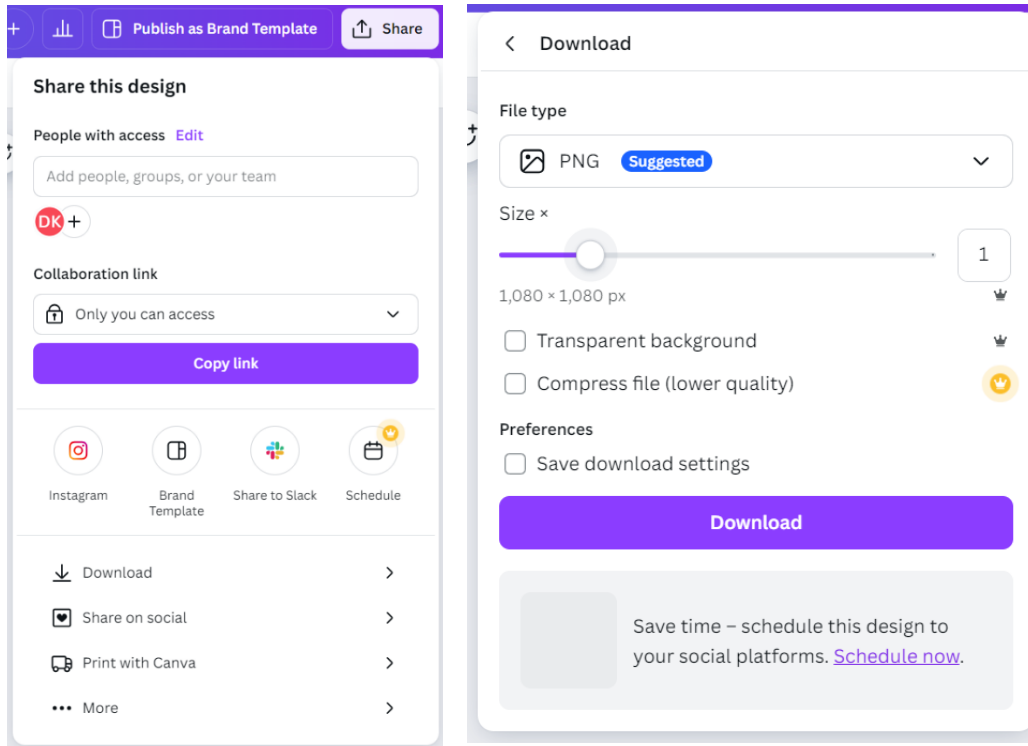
+

Publish as Brand Template

Share

Share this design

People with access Edit

Add people, groups, or your team

DK +

Collaboration link

Only you can access

Copy link

Instagram

Brand Template

Share to Slack

Schedule

Download

Share on social

Print with Canva

More

Download

File type

PNG Suggested

Size ×

1

1,080 × 1,080 px

Transparent background

Compress file (lower quality)

Preferences

Save download settings

Download

Save time – schedule this design to your social platforms. Schedule now.